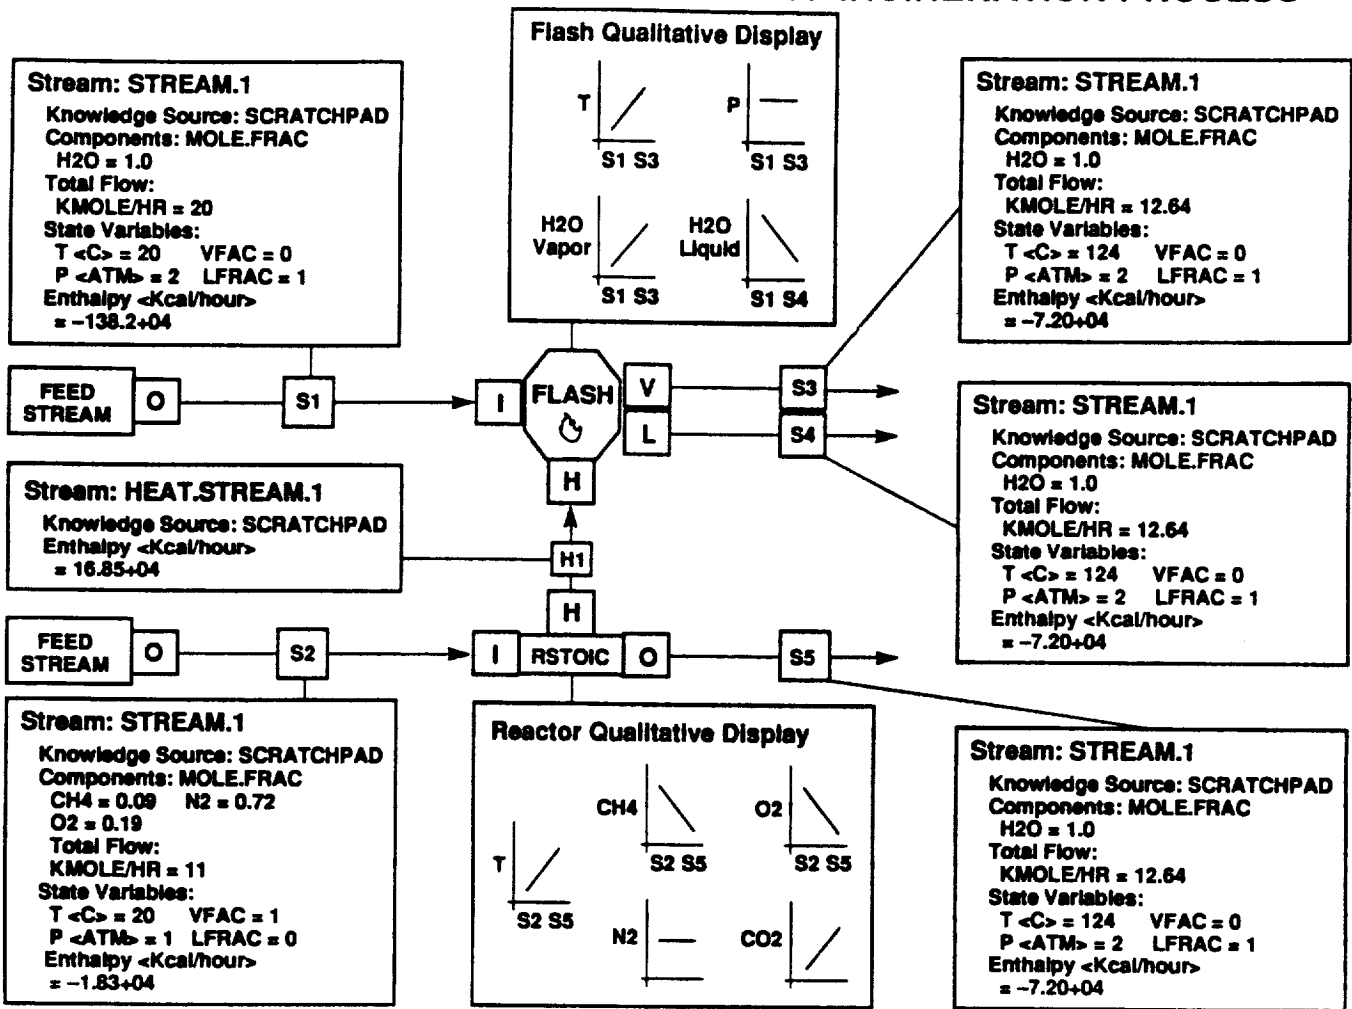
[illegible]

Flash Qualitative Display

T

S1 S3

P

S1 S3

H2O Vapor

S1 S3

H2O Liquid

S1 S4

Stream: STREAM.1
Knowledge Source: SCRATCHPAD
Components: MOLE.FRAC
H2O = 1.0
Total Flow:
KMOLE/HR = 20
State Variables:
T <C> = 20 VFAC = 0
P <ATM> = 2 LFRAC = 1
Enthalpy <Kcal/hour>
= −138.2+04

Stream: STREAM.1
Knowledge Source: SCRATCHPAD
Components: MOLE.FRAC
H2O = 1.0
Total Flow:
KMOLE/HR = 12.64
State Variables:
T <C> = 124 VFAC = 0
P <ATM> = 2 LFRAC = 1
Enthalpy <Kcal/hour>
= −7.20+04

FEED STREAM

O

S1

I

FLASH

V

L

S3

S4

H

Stream: STREAM.1
Knowledge Source: SCRATCHPAD
Components: MOLE.FRAC
H2O = 1.0
Total Flow:
KMOLE/HR = 12.64
State Variables:
T <C> = 124 VFAC = 0
P <ATM> = 2 LFRAC = 1
Enthalpy <Kcal/hour>
= −7.20+04

Stream: HEAT.STREAM.1
Knowledge Source: SCRATCHPAD
Enthalpy <Kcal/hour>
= 16.85+04

H1

H

FEED STREAM

O

S2

I

RSTOIC

O

S5

Stream: STREAM.1
Knowledge Source: SCRATCHPAD
Components: MOLE.FRAC
CH4 = 0.09 N2 = 0.72
O2 = 0.19
Total Flow:
KMOLE/HR = 11
State Variables:
T <C> = 20 VFAC = 1
P <ATM> = 1 LFRAC = 0
Enthalpy <Kcal/hour>
= −1.83+04

Reactor Qualitative Display

T

S2 S5

CH4

S2 S5

O2

S2 S5

N2

CO2

Stream: STREAM.1
Knowledge Source: SCRATCHPAD
Components: MOLE.FRAC
H2O = 1.0
Total Flow:
KMOLE/HR = 12.64
State Variables:
T <C> = 124 VFAC = 0
P <ATM> = 2 LFRAC = 1
Enthalpy <Kcal/hour>
= −7.20+04